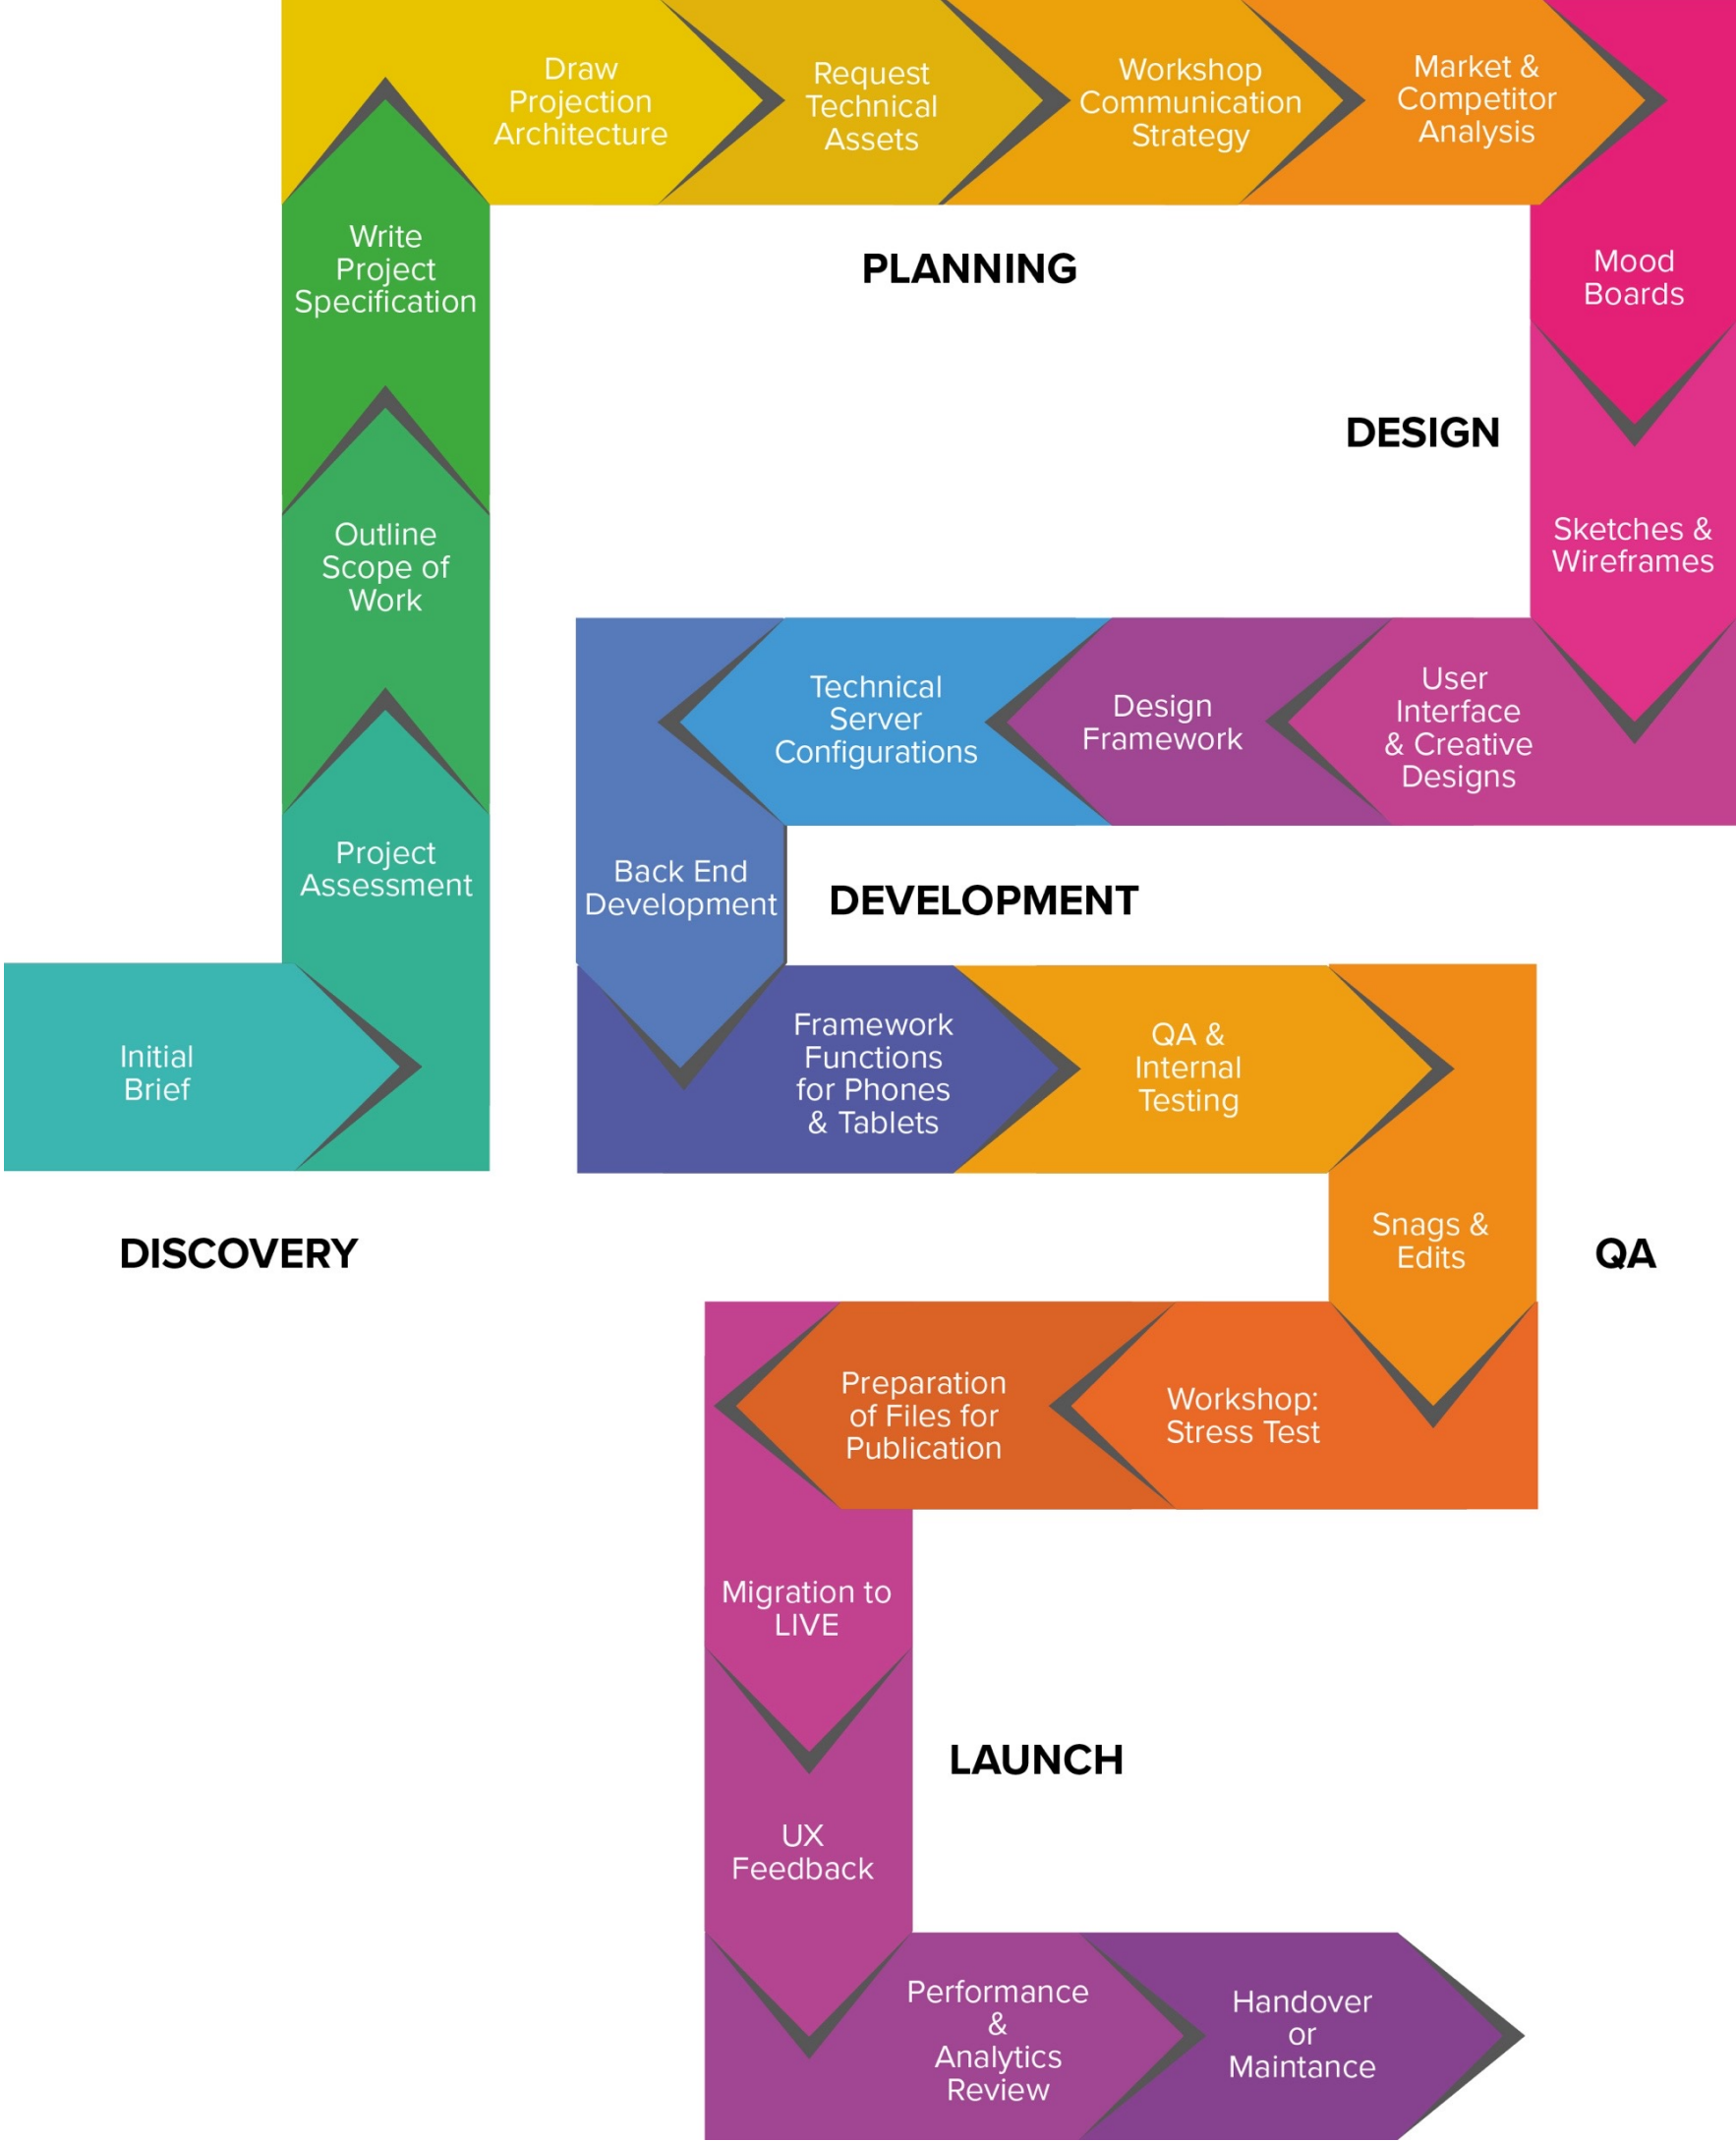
Initial Brief

Project Assessment

Outline Scope of Work

Write Project Specification

Draw Projection Architecture

Request Technical Assets

Workshop Communication Strategy

Market & Competitor Analysis

PLANNING

Mood Boards

DESIGN

Sketches & Wireframes

User Interface & Creative Designs

Design Framework

Technical Server Configurations

Back End Development

DEVELOPMENT

Framework Functions for Phones & Tablets

QA & Internal Testing

Snags & Edits

DISCOVERY

QA

Workshop: Stress Test

Preparation of Files for Publication

Migration to LIVE

LAUNCH

UX Feedback

Performance & Analytics Review

Handover or Maintance